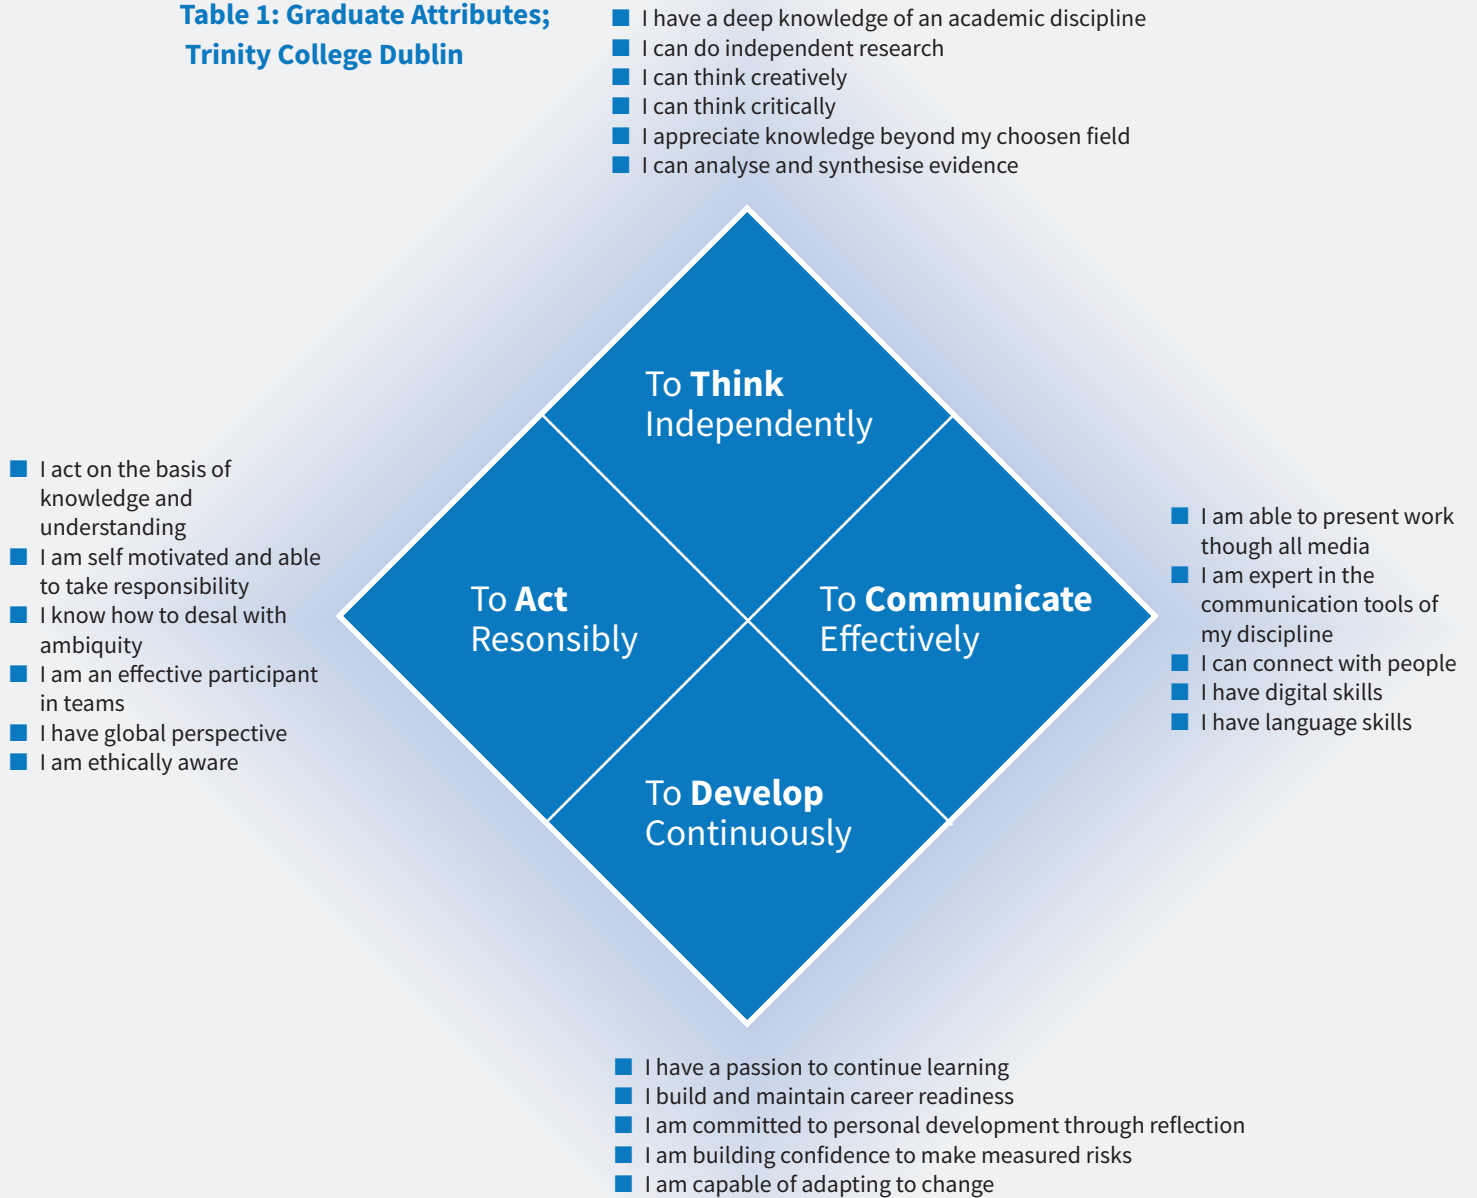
Table 1: Graduate Attributes; Trinity College Dublin

I have a deep knowledge of an academic discipline
I can do independent research
I can think creatively
I can think critically
I appreciate knowledge beyond my choosen field
I can analyse and synthesise evidence

To Think Independently

I act on the basis of knowledge and understanding
I am self motivated and able to take responsibility
I know how to desal with ambiquity
I am an effective participant in teams
I have global perspective
I am ethically aware

To Act Resonsibly

To Communicate Effectively

I am able to present work though all media
I am expert in the communication tools of my discipline
I can connect with people
I have digital skills
I have language skills

To Develop Continuously

I have a passion to continue learning
I build and maintain career readiness
I am committed to personal development through reflection
I am building confidence to make measured risks
I am capable of adapting to change